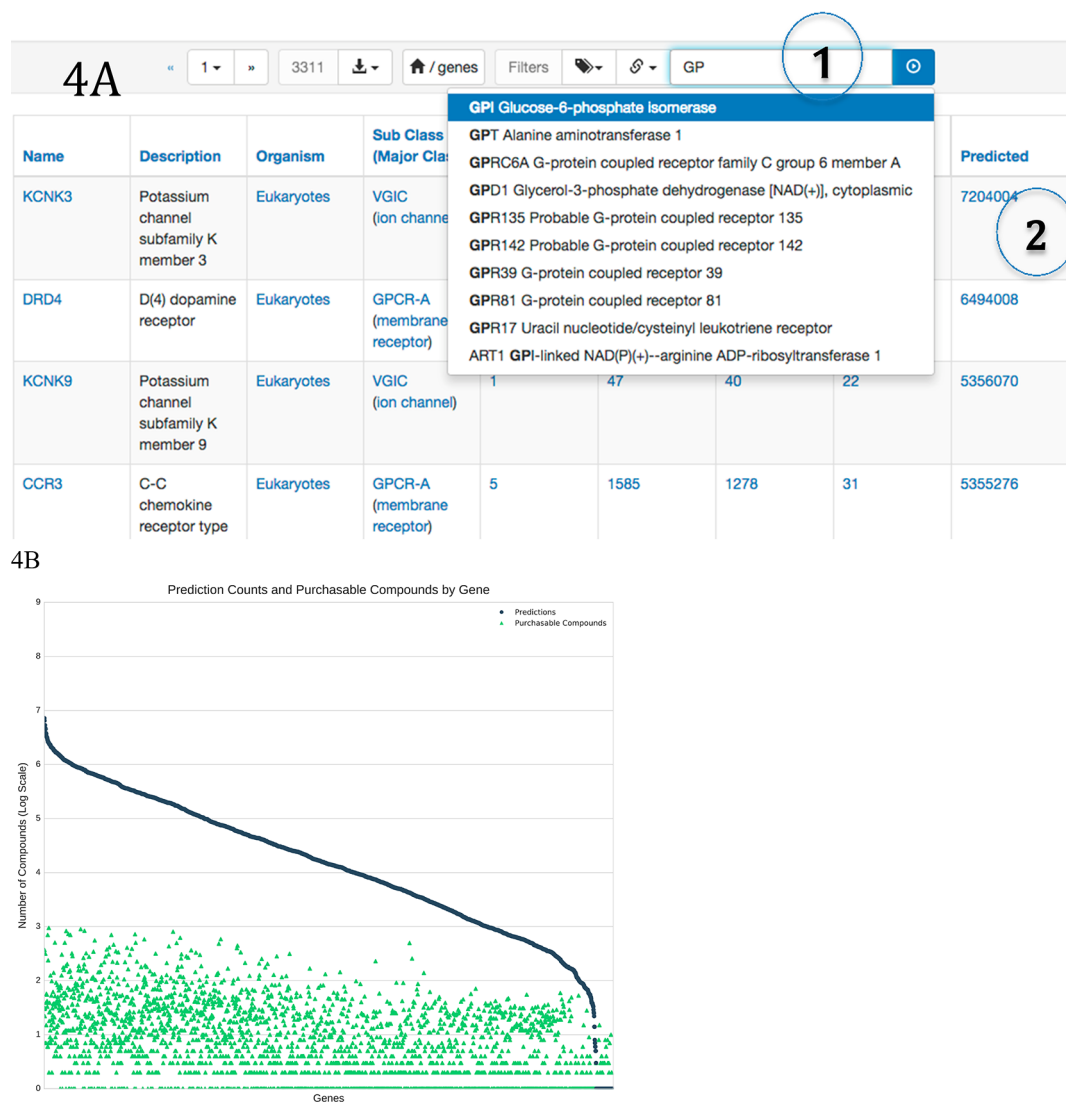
4A

« 1 » 3311 / genes Filters GP

1

| Name | Description | Organism | Sub Class (Major Clas | | | | | Predicted |
|---|---|---|---|---|---|---|---|---|
| KCNK3 | Potassium channel subfamily K member 3 | Eukaryotes | VGIC (ion channe | | | | | 7204004 |
| DRD4 | D(4) dopamine receptor | Eukaryotes | GPCR-A (membrane receptor) | | | | | 6494008 |
| KCNK9 | Potassium channel subfamily K member 9 | Eukaryotes | VGIC (ion channel) | 1 | 47 | 40 | 22 | 5356070 |
| CCR3 | C-C chemokine receptor type | Eukaryotes | GPCR-A (membrane receptor) | 5 | 1585 | 1278 | 31 | 5355276 |

GPI Glucose-6-phosphate Isomerase
GPT Alanine aminotransferase 1
GPRC6A G-protein coupled receptor family C group 6 member A
GPD1 Glycerol-3-phosphate dehydrogenase [NAD(+)], cytoplasmic
GPR135 Probable G-protein coupled receptor 135
GPR142 Probable G-protein coupled receptor 142
GPR39 G-protein coupled receptor 39
GPR81 G-protein coupled receptor 81
GPR17 Uracil nucleotide/cysteinyl leukotriene receptor
ART1 GPI-linked NAD(P)(+)--arginine ADP-ribosyltransferase 1

2

4B

Prediction Counts and Purchasable Compounds by Gene

Predictions
Purchasable Compounds

Number of Compounds (Log Scale)

0 1 2 3 4 5 6 7 8 9

Genes